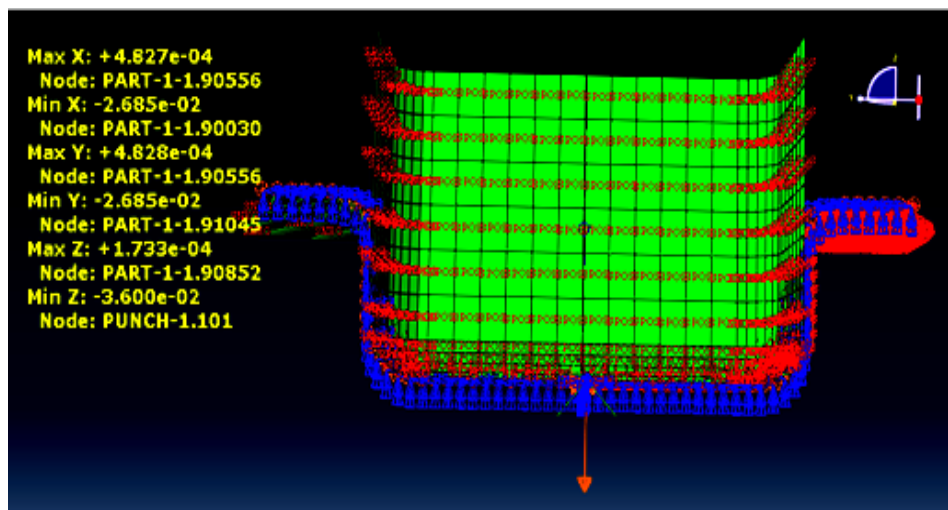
Max X: +4.827e-04
Node: PART-1-1.90556
Min X: -2.685e-02
Node: PART-1-1.90030
Max Y: +4.828e-04
Node: PART-1-1.90556
Min Y: -2.685e-02
Node: PART-1-1.91045
Max Z: +1.733e-04
Node: PART-1-1.90852
Min Z: -3.600e-02
Node: PUNCH-1.101